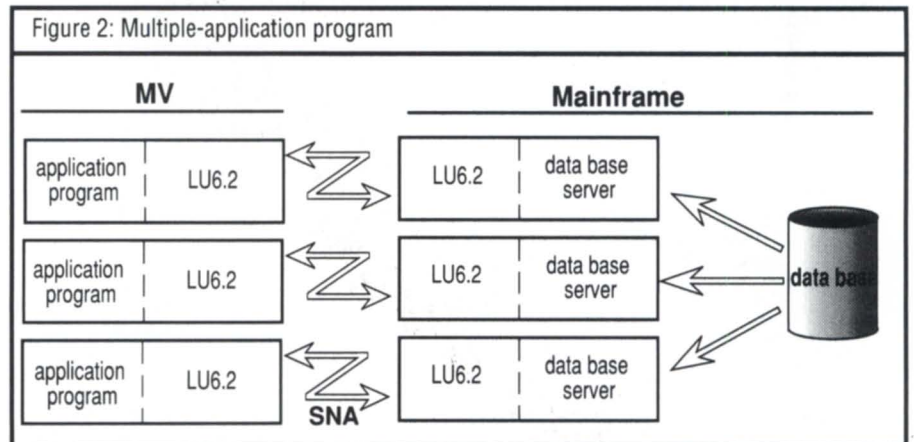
Figure 2: Multiple-application program

MV

Mainframe

application program

LU6.2

LU6.2

data base server

application program

LU6.2

LU6.2

data base server

application program

LU6.2

SNA

LU6.2

data base server

data base